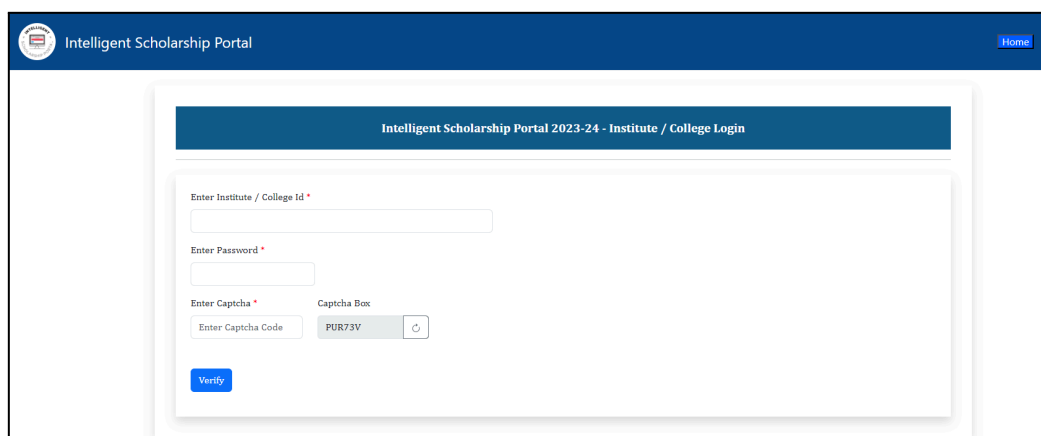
Intelligent Scholarship Portal

Home

Intelligent Scholarship Portal 2023-24 - Institute / College Login

Enter Institute / College Id *

Enter Password *

Enter Captcha *

Captcha Box

Enter Captcha Code

PUR73V

Verify